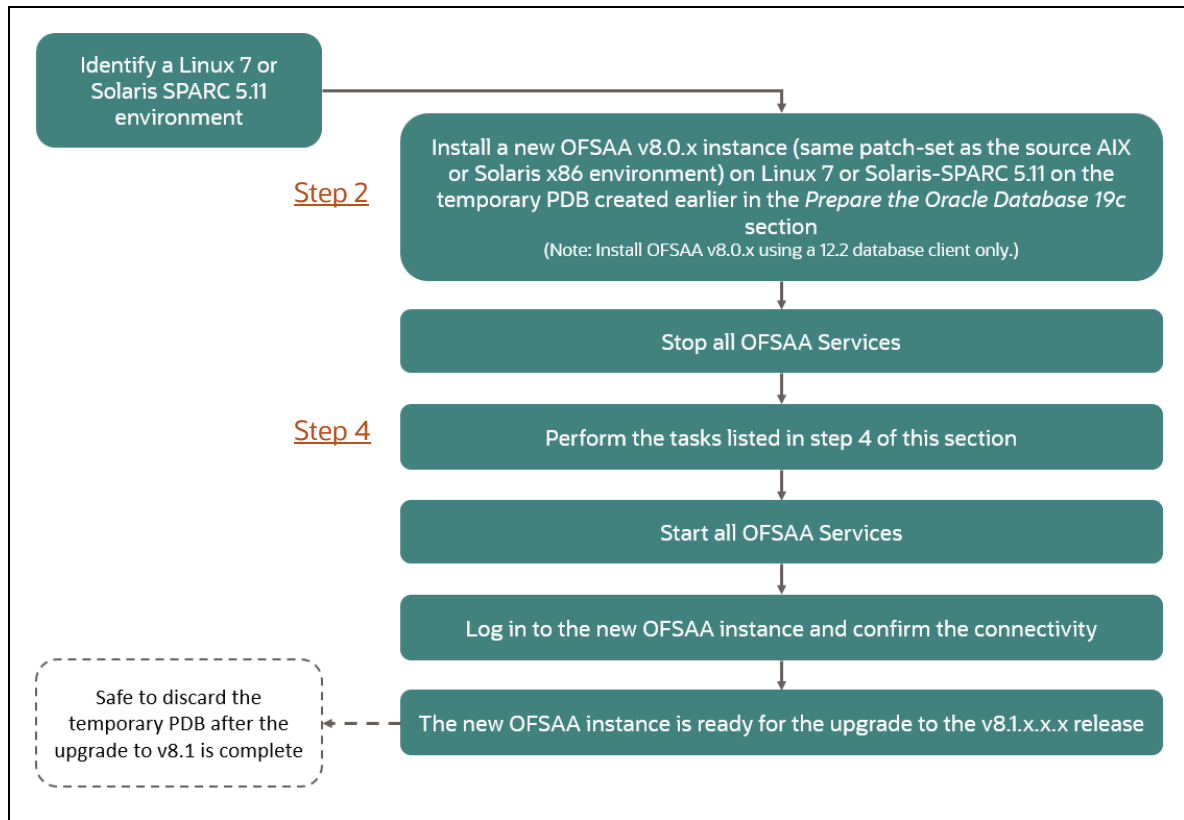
Identify a Linux 7 or Solaris SPARC 5.11 environment

Step 2

Install a new OFSAA v8.0.x instance (same patch-set as the source AIX or Solaris x86 environment) on Linux 7 or Solaris-SPARC 5.11 on the temporary PDB created earlier in the *Prepare the Oracle Database 19c* section
(Note: Install OFSAA v8.0.x using a 12.2 database client only.)

Stop all OFSAA Services

Step 4

Perform the tasks listed in step 4 of this section

Start all OFSAA Services

Log in to the new OFSAA instance and confirm the connectivity

Safe to discard the temporary PDB after the upgrade to v8.1 is complete

The new OFSAA instance is ready for the upgrade to the v8.1.x.x.x release